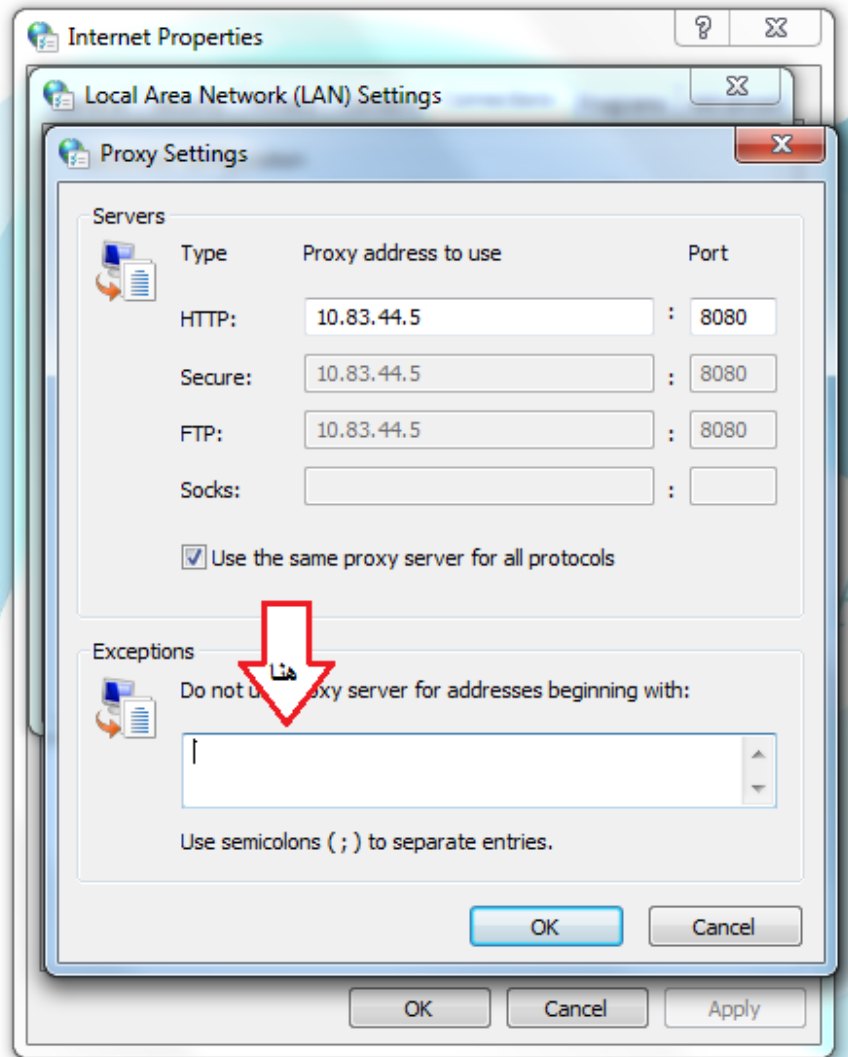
Internet Properties

?

Local Area Network (LAN) Settings

Proxy Settings

Servers

Type

Proxy address to use

Port

HTTP: 10.83.44.5 : 8080

Secure: 10.83.44.5 : 8080

FTP: 10.83.44.5 : 8080

Socks: :

Use the same proxy server for all protocols

Exceptions

هنا

Do not u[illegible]roxy server for addresses beginning with:

Use semicolons ( ; ) to separate entries.

OK

Cancel

OK

Cancel

Apply